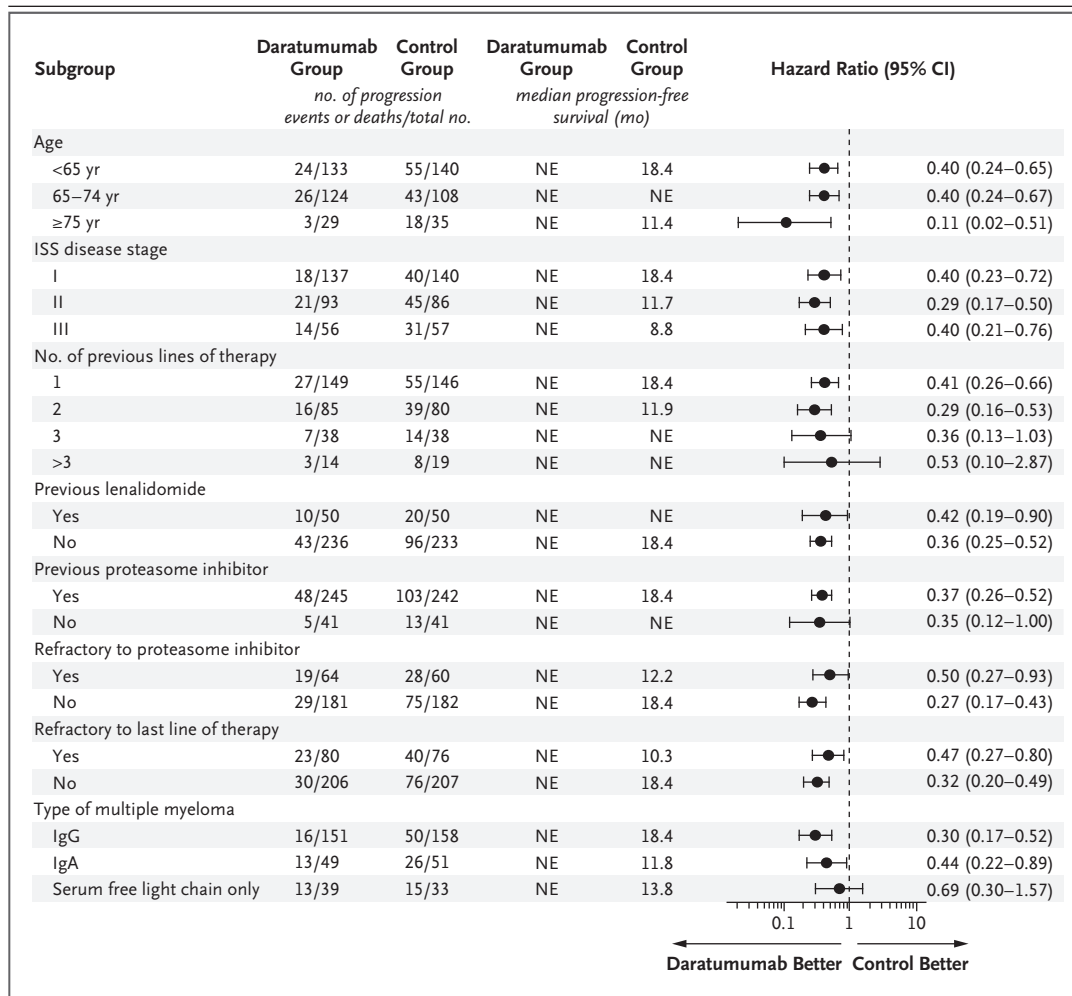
| Subgroup | Daratumumab Group | Control Group | Daratumumab Group | Control Group | Hazard Ratio (95% CI) |
|---|---|---|---|---|---|
| | *no. of progression events or deaths/total no.* | | *median progression-free survival (mo)* | | |
| Age | | | | | |
| <65 yr | 24/133 | 55/140 | NE | 18.4 | 0.40 (0.24–0.65) |
| 65–74 yr | 26/124 | 43/108 | NE | NE | 0.40 (0.24–0.67) |
| ≥75 yr | 3/29 | 18/35 | NE | 11.4 | 0.11 (0.02–0.51) |
| ISS disease stage | | | | | |
| I | 18/137 | 40/140 | NE | 18.4 | 0.40 (0.23–0.72) |
| II | 21/93 | 45/86 | NE | 11.7 | 0.29 (0.17–0.50) |
| III | 14/56 | 31/57 | NE | 8.8 | 0.40 (0.21–0.76) |
| No. of previous lines of therapy | | | | | |
| 1 | 27/149 | 55/146 | NE | 18.4 | 0.41 (0.26–0.66) |
| 2 | 16/85 | 39/80 | NE | 11.9 | 0.29 (0.16–0.53) |
| 3 | 7/38 | 14/38 | NE | NE | 0.36 (0.13–1.03) |
| >3 | 3/14 | 8/19 | NE | NE | 0.53 (0.10–2.87) |
| Previous lenalidomide | | | | | |
| Yes | 10/50 | 20/50 | NE | NE | 0.42 (0.19–0.90) |
| No | 43/236 | 96/233 | NE | 18.4 | 0.36 (0.25–0.52) |
| Previous proteasome inhibitor | | | | | |
| Yes | 48/245 | 103/242 | NE | 18.4 | 0.37 (0.26–0.52) |
| No | 5/41 | 13/41 | NE | NE | 0.35 (0.12–1.00) |
| Refractory to proteasome inhibitor | | | | | |
| Yes | 19/64 | 28/60 | NE | 12.2 | 0.50 (0.27–0.93) |
| No | 29/181 | 75/182 | NE | 18.4 | 0.27 (0.17–0.43) |
| Refractory to last line of therapy | | | | | |
| Yes | 23/80 | 40/76 | NE | 10.3 | 0.47 (0.27–0.80) |
| No | 30/206 | 76/207 | NE | 18.4 | 0.32 (0.20–0.49) |
| Type of multiple myeloma | | | | | |
| IgG | 16/151 | 50/158 | NE | 18.4 | 0.30 (0.17–0.52) |
| IgA | 13/49 | 26/51 | NE | 11.8 | 0.44 (0.22–0.89) |
| Serum free light chain only | 13/39 | 15/33 | NE | 13.8 | 0.69 (0.30–1.57) |

0.1 1 10

Daratumumab Better Control Better